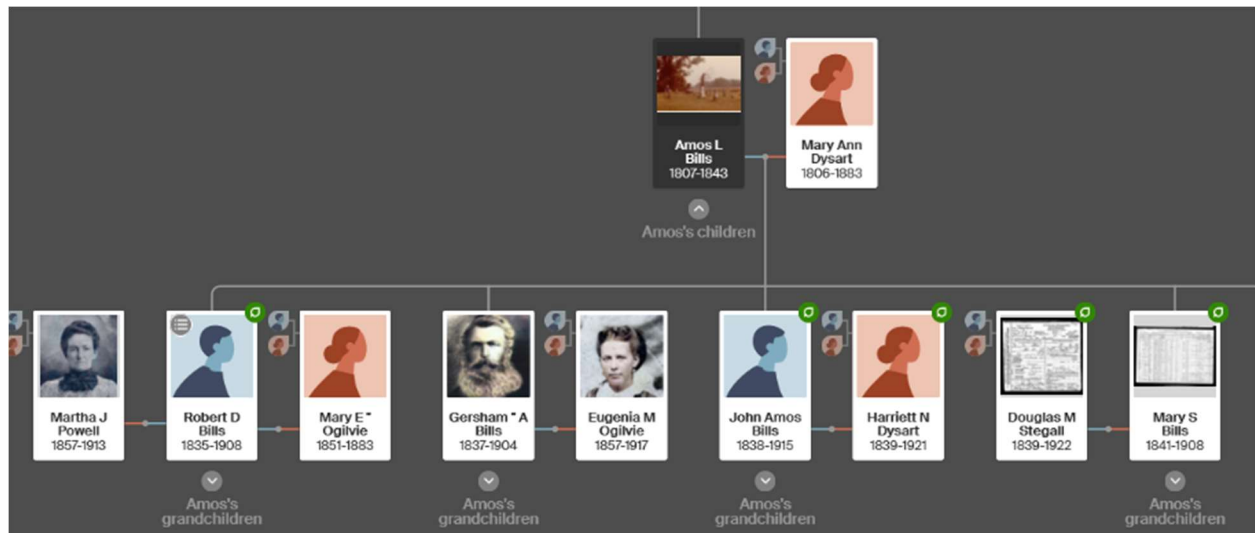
Amos L Bills
1807-1843

Mary Ann Dysart
1806-1883

Amos's children

Martha J Powell
1857-1913

Robert D Bills
1835-1908

Mary E " Ogilvie
1851-1883

Amos's grandchildren

Gersham " A Bills
1837-1904

Eugenia M Ogilvie
1857-1917

Amos's grandchildren

John Amos Bills
1838-1915

Harriett N Dysart
1839-1921

Amos's grandchildren

Douglas M Stegall
1839-1922

Mary S Bills
1841-1908

Amos's grandchildren